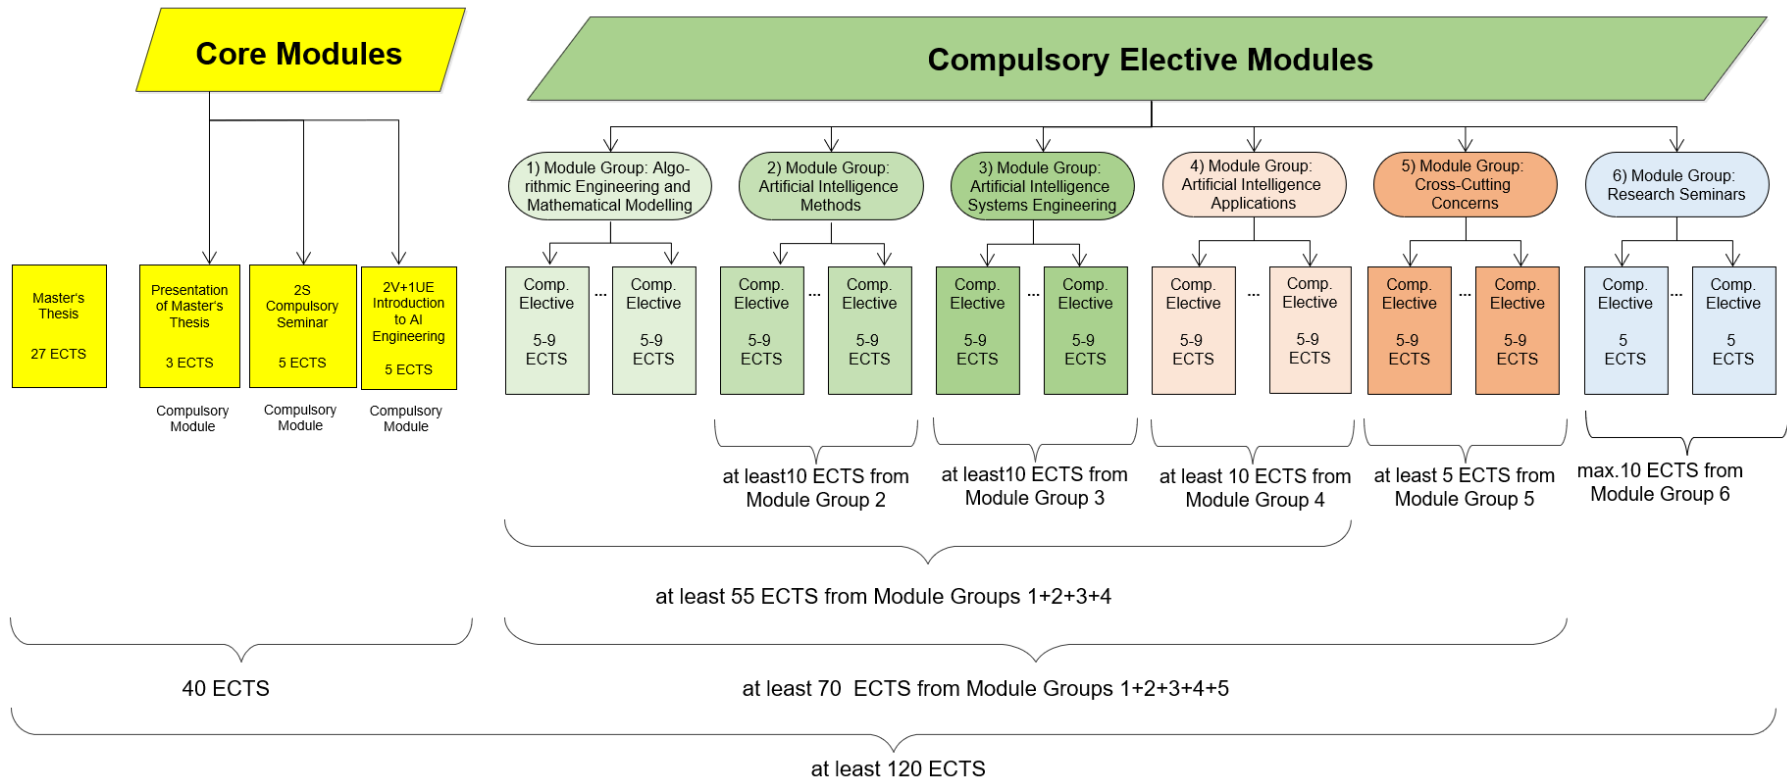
Core Modules

Compulsory Elective Modules

1) Module Group: Algorithmic Engineering and Mathematical Modelling

2) Module Group: Artificial Intelligence Methods

3) Module Group: Artificial Intelligence Systems Engineering

4) Module Group: Artificial Intelligence Applications

5) Module Group: Cross-Cutting Concerns

6) Module Group: Research Seminars

Master's Thesis

27 ECTS

Presentation of Master's Thesis

3 ECTS

Compulsory Module

2S Compulsory Seminar

5 ECTS

Compulsory Module

2V+1UE Introduction to AI Engineering

5 ECTS

Compulsory Module

Comp. Elective 5-9 ECTS ... Comp. Elective 5-9 ECTS

Comp. Elective 5-9 ECTS ... Comp. Elective 5-9 ECTS

Comp. Elective 5-9 ECTS ... Comp. Elective 5-9 ECTS

Comp. Elective 5-9 ECTS ... Comp. Elective 5-9 ECTS

Comp. Elective 5-9 ECTS ... Comp. Elective 5-9 ECTS

Comp. Elective 5 ECTS ... Comp. Elective 5 ECTS

at least10 ECTS from Module Group 2

at least10 ECTS from Module Group 3

at least 10 ECTS from Module Group 4

at least 5 ECTS from Module Group 5

max.10 ECTS from Module Group 6

at least 55 ECTS from Module Groups 1+2+3+4

40 ECTS

at least 70 ECTS from Module Groups 1+2+3+4+5

at least 120 ECTS